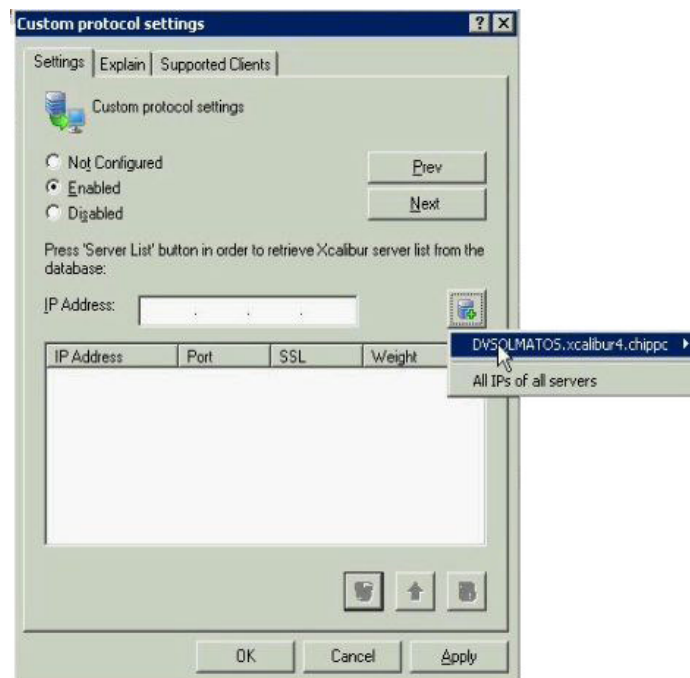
Custom protocol settings

?

Settings | Explain | Supported Clients

Custom protocol settings

Not Configured
Enabled
Disabled

Prev
Next

Press 'Server List' button in order to retrieve Xcalibur server list from the database:

IP Address:

DVSOLMATOS.xcalibur4.chippc
All IPs of all servers

| IP Address | Port | SSL | Weight |
|---|---|---|---|

OK Cancel Apply